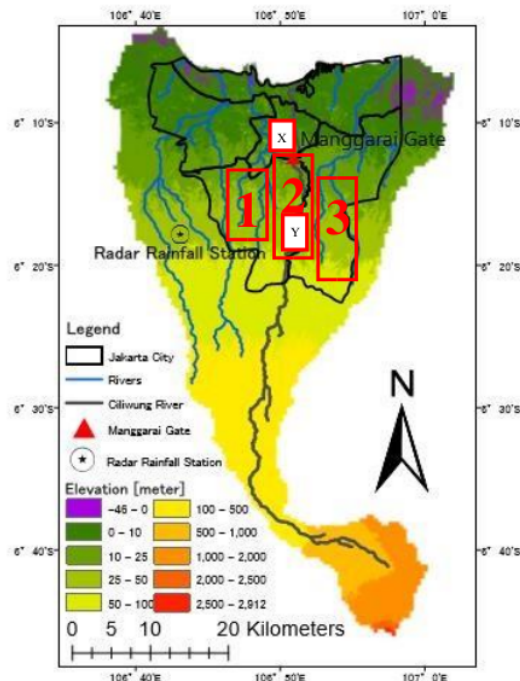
106° 40'E
106° 50'E
107° 0'E

6° 10'S
6° 10'S
6° 20'S
6° 20'S
6° 30'S
6° 30'S
6° 40'S
6° 40'S

X
Manggarai Gate
1
2
3
Y
Radar Rainfall Station

Legend
Jakarta City
Rivers
Ciliwung River
Manggarai Gate
Radar Rainfall Station

Elevation [meter]
-46 – 0
0 – 10
10 – 25
25 – 50
50 – 100
100 – 500
500 – 1,000
1,000 – 2,000
2,000 – 2,500
2,500 – 2,912

N

0 5 10 20 Kilometers

106° 40'E
106° 50'E
107° 0'E